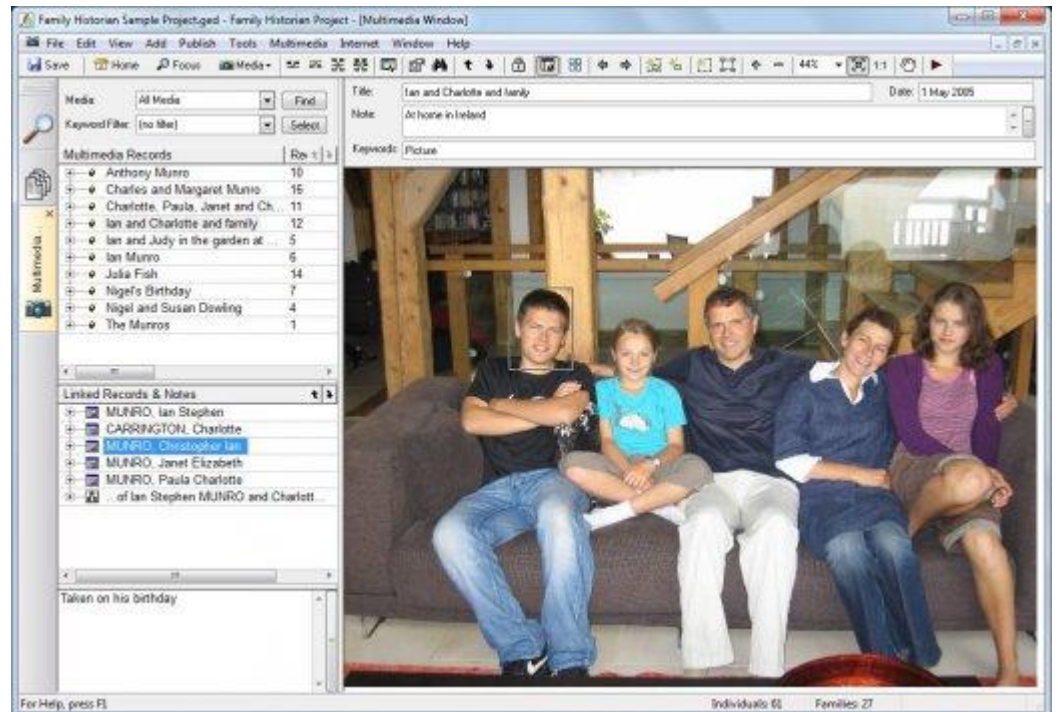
Family Historian Sample Project.ged - Family Historian Project - [Multimedia Window]

File Edit View Add Publish Tools Multimedia Internet Window Help

Save Home Focus Media 44% 1:1

Media: All Media Find
Keyword Filter: (no filter) Select

Multimedia Records | Re
Anthony Munro | 10
Charles and Margaret Munro | 16
Charlotte, Paula, Janet and Ch... | 11
Ian and Charlotte and family | 12
Ian and Judy in the garden at ... | 5
Ian Munro | 6
Julia Fish | 14
Nigel's Birthday | 7
Nigel and Susan Dowling | 4
The Munros | 1

Linked Records & Notes
MUNRO, Ian Stephen
CARRINGTON, Charlotte
MUNRO, Christopher Ian
MUNRO, Janet Elizabeth
MUNRO, Paula Charlotte
...of Ian Stephen MUNRO and Charlott...

Taken on his birthday

Multimedia

Title: Ian and Charlotte and family
Date: 1 May 2005
Note: At home in Ireland
Keywords: Picture

For Help, press F1
Individuals: 61 Families: 27